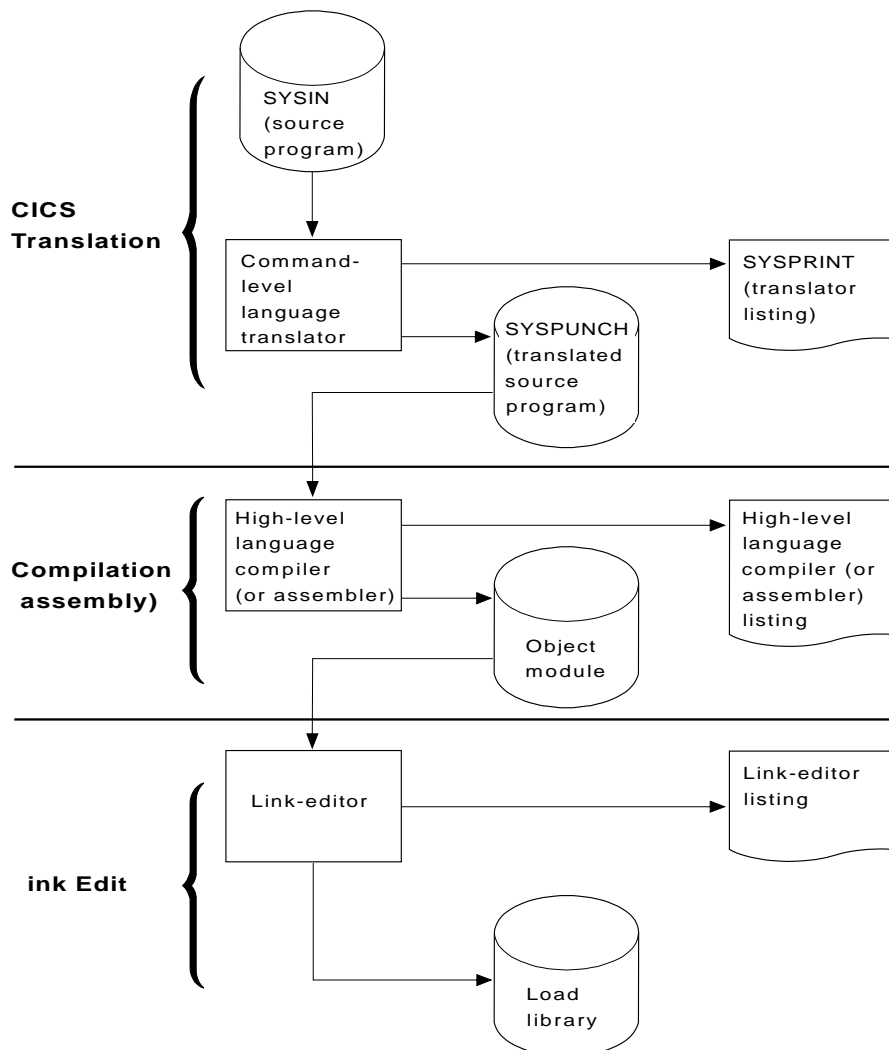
SYSIN (source program)

CICS Translation

Command-level language translator

SYSPRINT (translator listing)

SYSPUNCH (translated source program)

High-level language compiler (or assembler)

High-level language compiler (or assembler) listing

Compilation assembly)

Object module

Link-editor

Link-editor listing

ink Edit

Load library